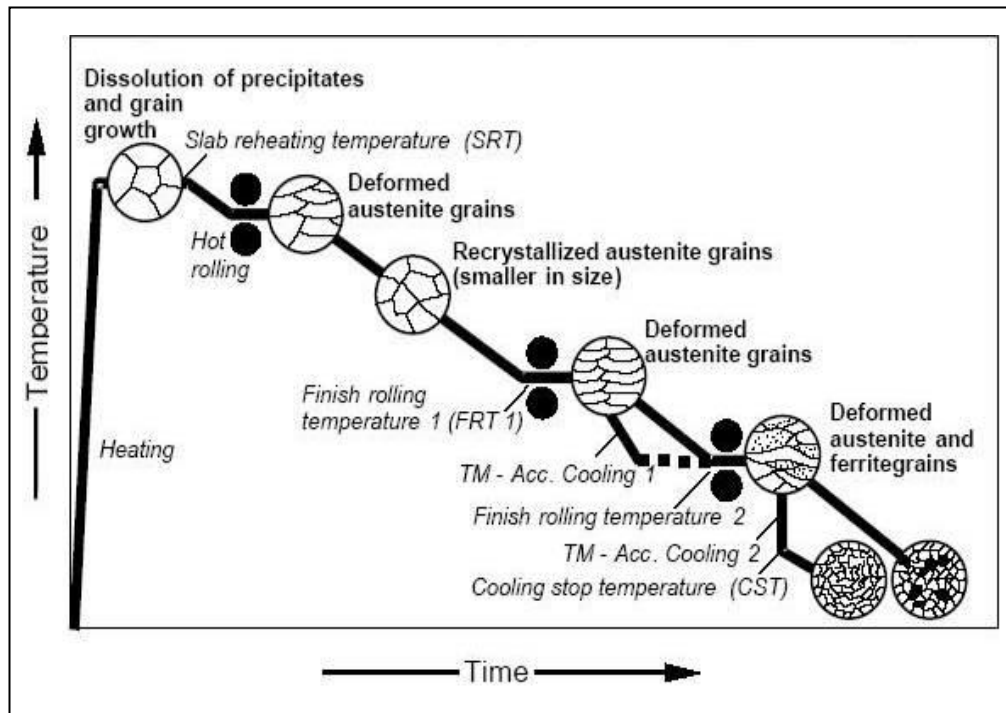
Dissolution of precipitates and grain growth

Slab reheating temperature (SRT)

Deformed austenite grains

Hot rolling

Recrystallized austenite grains (smaller in size)

Temperature

Deformed austenite grains

Finish rolling temperature 1 (FRT 1)

Heating

Deformed austenite and ferritegrains

TM - Acc. Cooling 1

Finish rolling temperature 2

TM - Acc. Cooling 2

Cooling stop temperature (CST)

Time